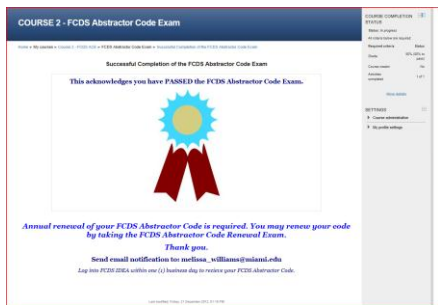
COURSE 2 - FCDS Abstractor Code Exam

Home ► My courses ► Course 2 - FCDS ACE ► FCDS Abstractor Code Exam ► Successful Completion of the FCDS Abstractor Code Exam

Successful Completion of the FCDS Abstractor Code Exam

This acknowledges you have PASSED the FCDS Abstractor Code Exam.

Annual renewal of your FCDS Abstractor Code is required. You may renew your code by taking the FCDS Abstractor Code Renewal Exam.

Thank you.

Send email notification to: melissa_williams@miami.edu

Log into FCDS IDEA within one (1) business day to review your FCDS Abstractor Code.

Last modified: Friday, 21 December 2012, 01:12 PM

COURSE COMPLETION STATUS

Status: In progress

All criteria below are required

| Required criteria | Status |
|---|---|
| Grade | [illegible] |
| Course resume | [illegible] |
| Activities completed | 1 of 1 |

More details

SETTINGS

Course administration

My profile settings